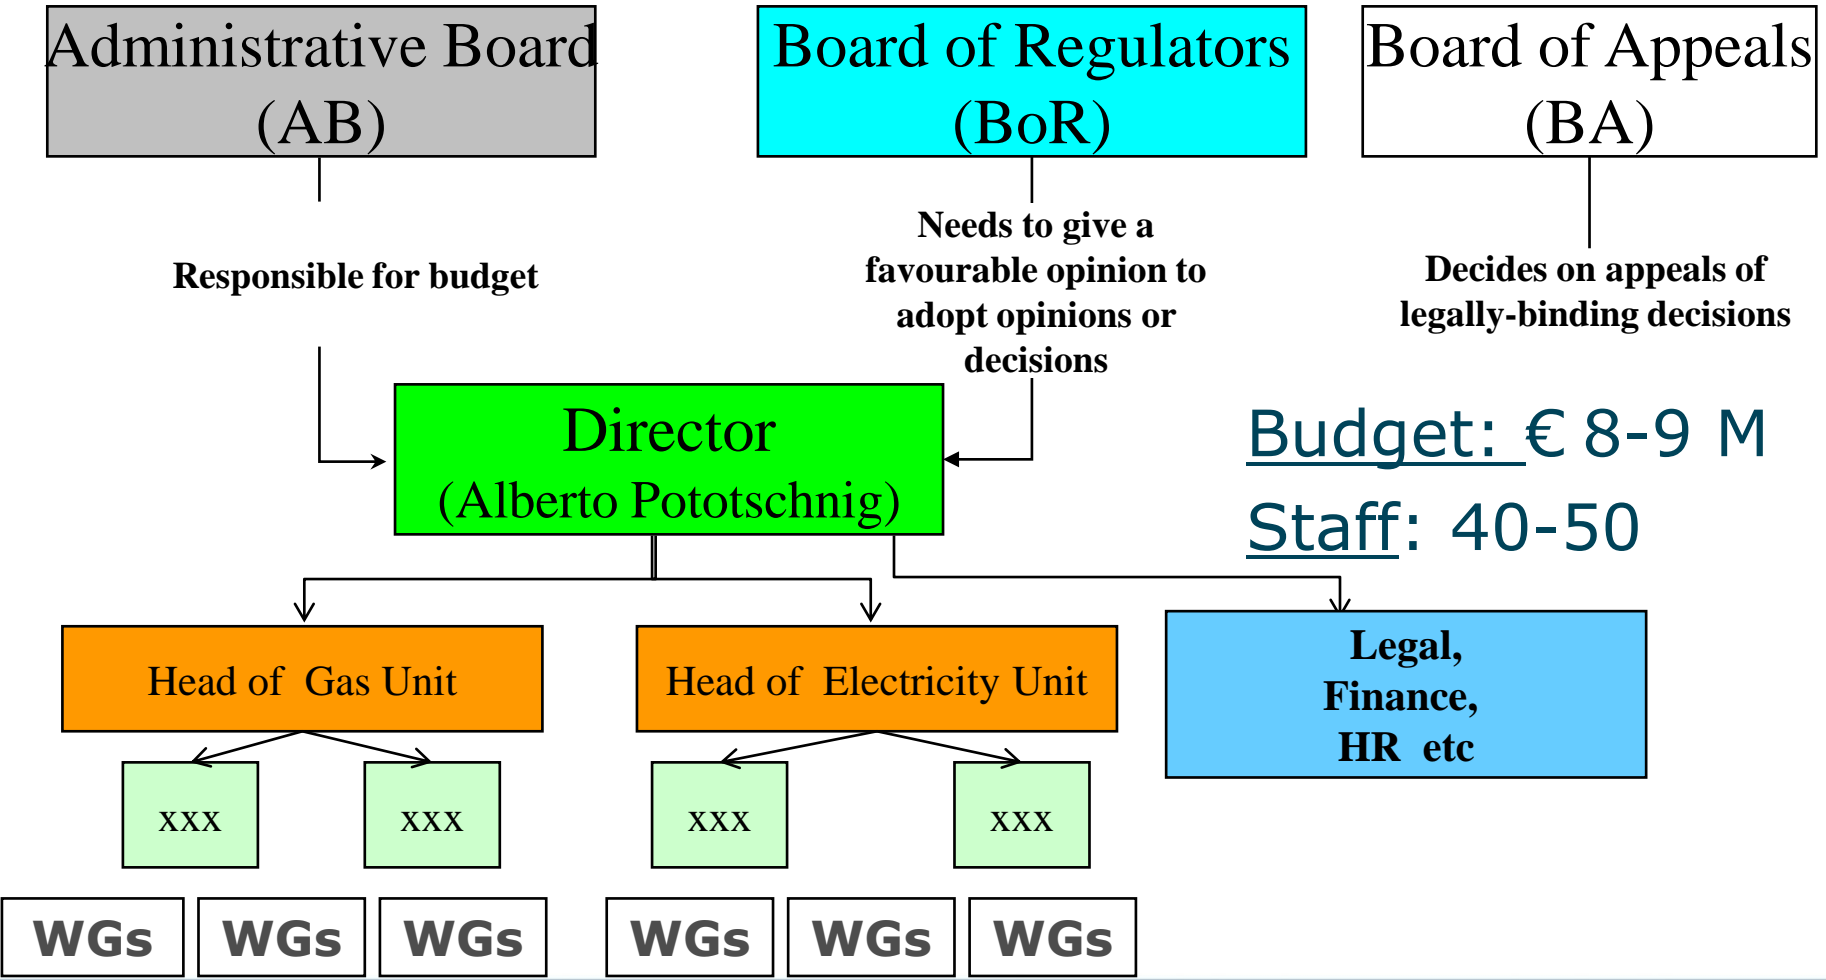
Administrative Board (AB)

Board of Regulators (BoR)

Board of Appeals (BA)

Responsible for budget

Needs to give a favourable opinion to adopt opinions or decisions

Decides on appeals of legally-binding decisions

Director (Alberto Pototschnig)

Budget: € 8-9 M

Staff: 40-50

Head of Gas Unit

Head of Electricity Unit

Legal, Finance, HR etc

xxx

xxx

xxx

xxx

WGs

WGs

WGs

WGs

WGs

WGs